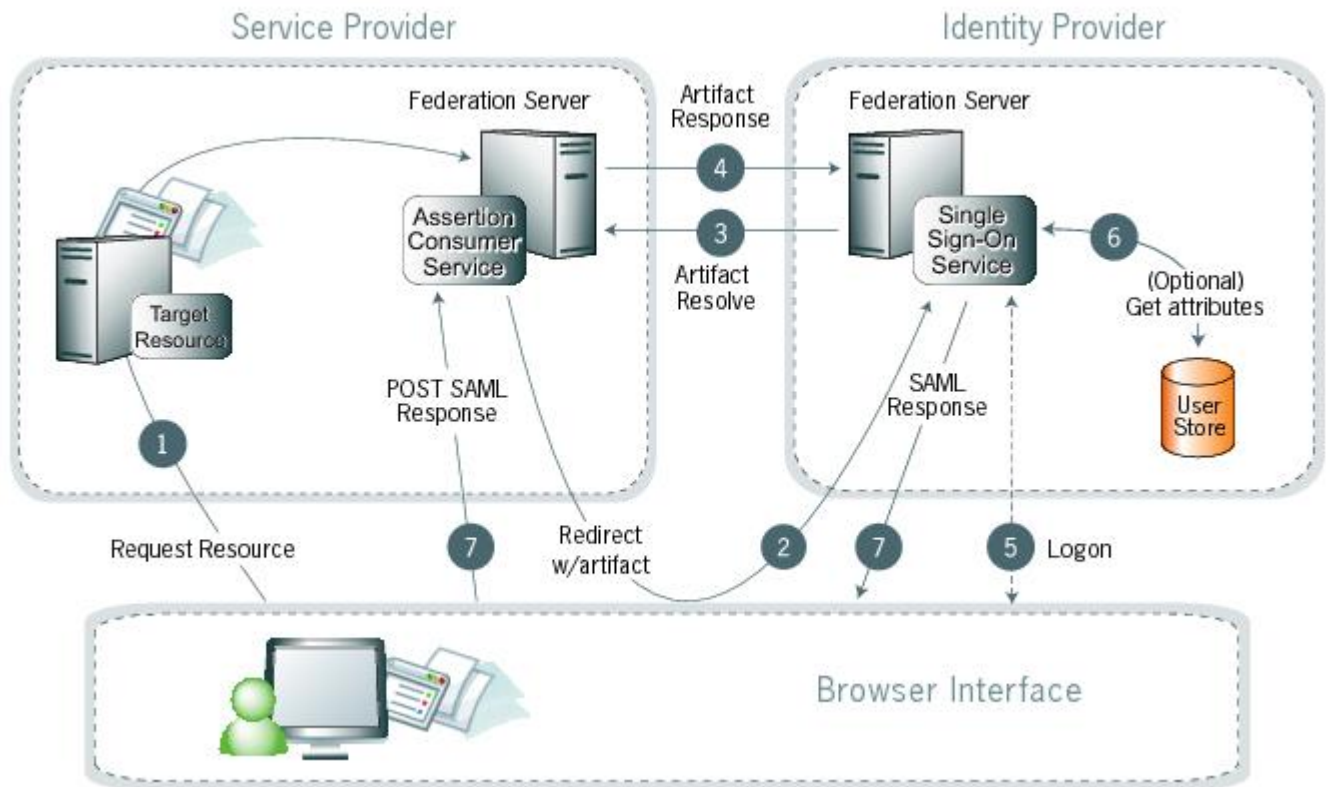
Service Provider

Identity Provider

Federation Server

Artifact Response

Federation Server

4

Assertion Consumer Service

3

Single Sign-On Service

6

Artifact Resolve

(Optional) Get attributes

Target Resource

POST SAML Response

SAML Response

User Store

1

Request Resource

7

Redirect w/artifact

2

7

5

Logon

Browser Interface